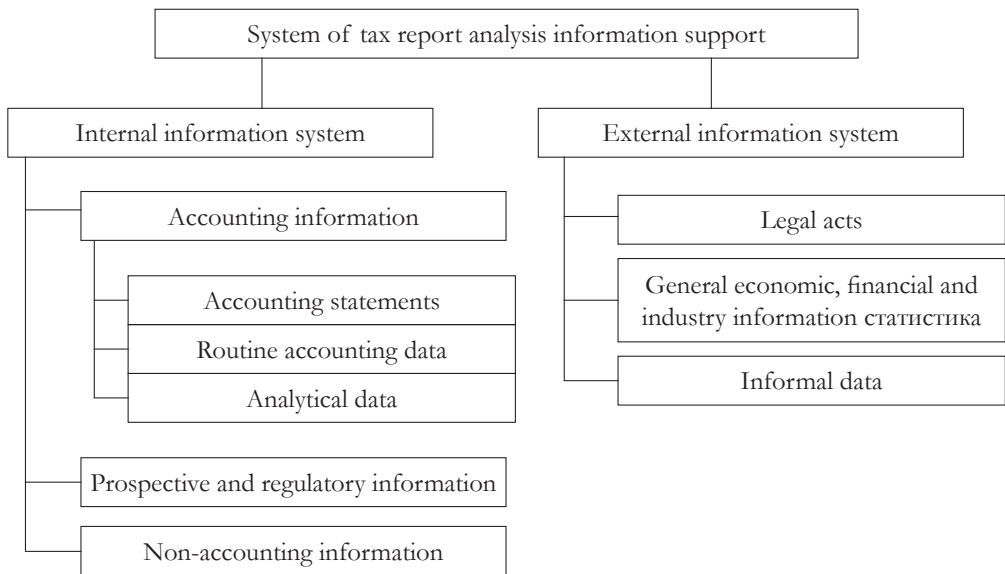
System of tax report analysis information support

Internal information system

Accounting information

Accounting statements

Routine accounting data

Analytical data

Prospective and regulatory information

Non-accounting information

External information system

Legal acts

General economic, financial and industry information статистика

Informal data